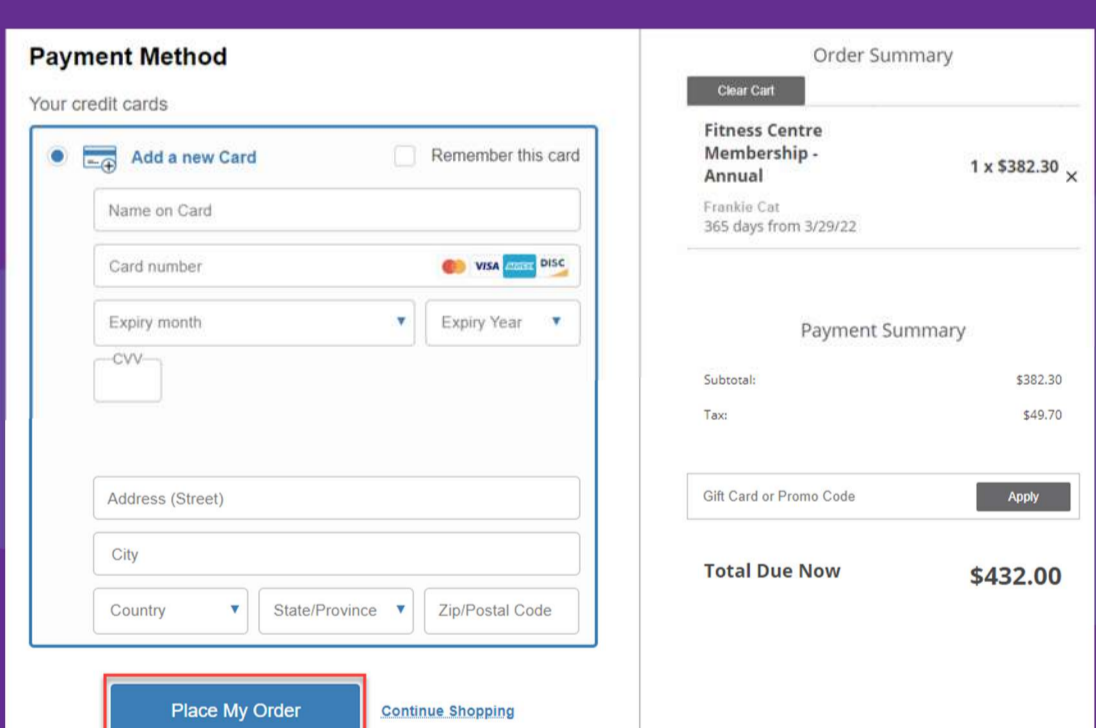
Payment Method

Your credit cards

Add a new Card

Remember this card

Name on Card

Card number

VISA DISC

Expiry month

Expiry Year

CVV

Address (Street)

City

Country

State/Province

Zip/Postal Code

Place My Order

Continue Shopping

Order Summary

Clear Cart

Fitness Centre Membership - Annual

1 x $382.30

Frankie Cat
365 days from 3/29/22

Payment Summary

| Subtotal: | $382.30 |
|---|---|
| Tax: | $49.70 |

Gift Card or Promo Code

Apply

Total Due Now $432.00